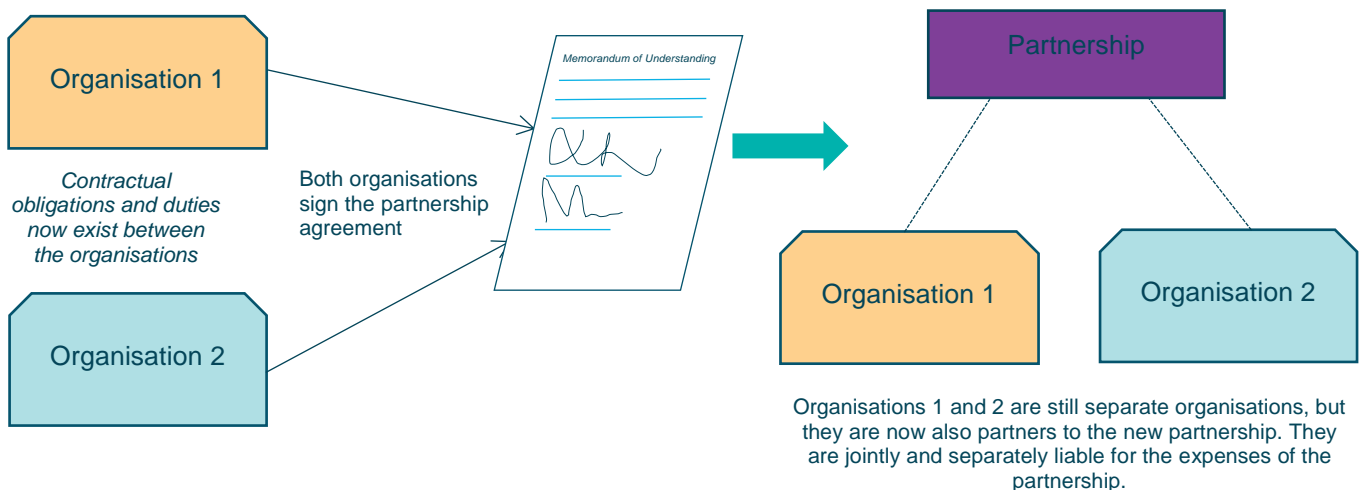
Organisation 1

Contractual obligations and duties now exist between the organisations

Organisation 2

Both organisations sign the partnership agreement

Memorandum of Understanding

Partnership

Organisation 1

Organisation 2

Organisations 1 and 2 are still separate organisations, but they are now also partners to the new partnership. They are jointly and separately liable for the expenses of the partnership.